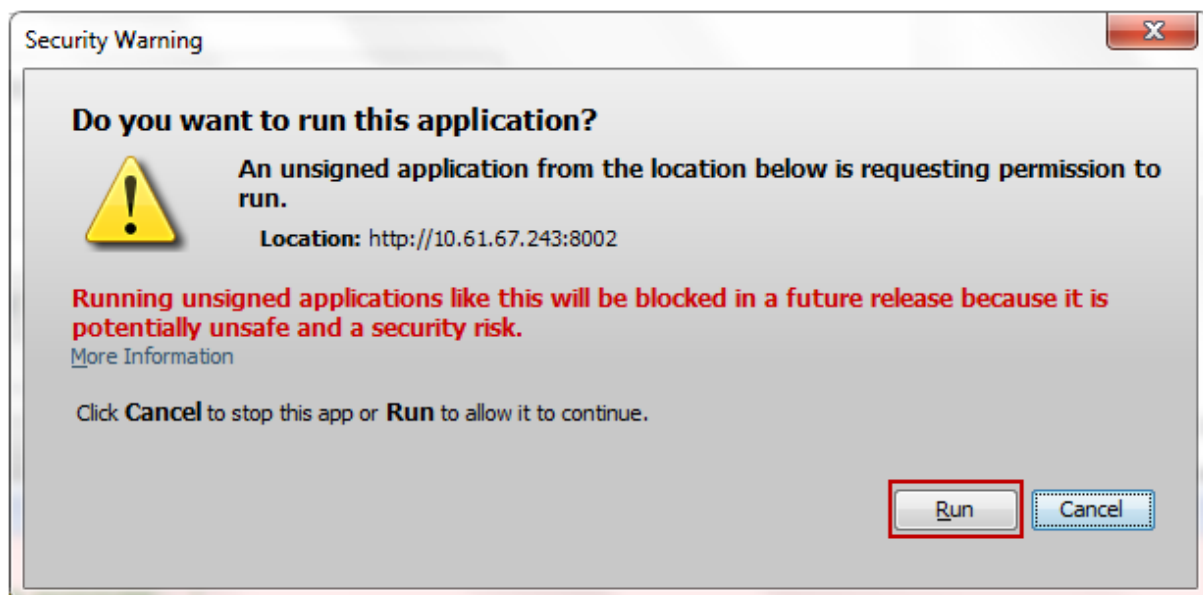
Security Warning

Do you want to run this application?

An unsigned application from the location below is requesting permission to run.

Location: http://10.61.67.243:8002

Running unsigned applications like this will be blocked in a future release because it is potentially unsafe and a security risk.

More Information

Click Cancel to stop this app or Run to allow it to continue.

Run

Cancel